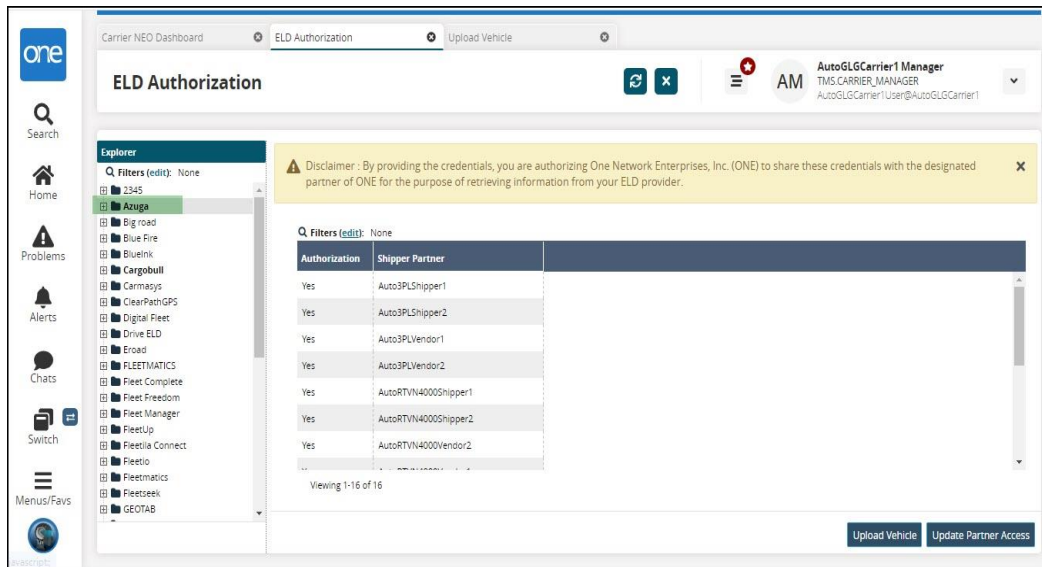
one

Search

Home

Problems

Alerts

Chats

Switch

Menus/Favs

Carrier NEO Dashboard

ELD Authorization

Upload Vehicle

ELD Authorization

AM

AutoGLGCarrier1 Manager
TMS.CARRIER_MANAGER
AutoGLGCarrier1User@AutoGLGCarrier1

Explorer
Filters (edit): None
2345
Azuga
Big road
Blue Fire
BlueInk
Cargobull
Carmasys
ClearPathGPS
Digital Fleet
Drive ELD
Eroad
FLEETMATICS
Fleet Complete
Fleet Freedom
Fleet Manager
FleetUp
Fleetila Connect
Fleetio
Fleetmatics
Fleetseek
GEOTAB

Disclaimer : By providing the credentials, you are authorizing One Network Enterprises, Inc. (ONE) to share these credentials with the designated partner of ONE for the purpose of retrieving information from your ELD provider.

Filters (edit): None

| Authorization | Shipper Partner |
|---|---|
| Yes | Auto3PLShipper1 |
| Yes | Auto3PLShipper2 |
| Yes | Auto3PLVendor1 |
| Yes | Auto3PLVendor2 |
| Yes | AutoRTVN4000Shipper1 |
| Yes | AutoRTVN4000Shipper2 |
| Yes | AutoRTVN4000Vendor2 |

Viewing 1-16 of 16

Upload Vehicle

Update Partner Access

avascript: